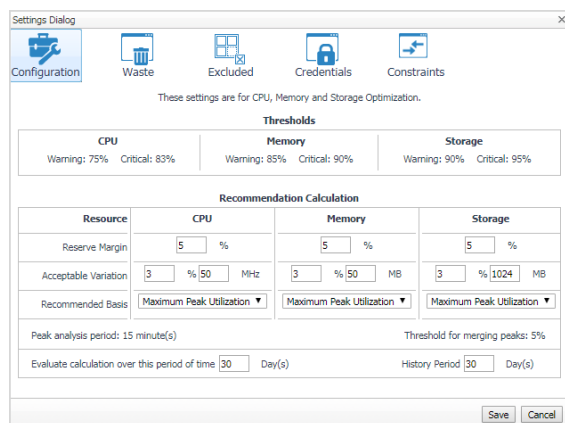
Settings Dialog ×

Configuration Waste Excluded Credentials Constraints

These settings are for CPU, Memory and Storage Optimization.

Thresholds

| CPU | Memory | Storage |
|---|---|---|
| Warning: 75% Critical: 83% | Warning: 85% Critical: 90% | Warning: 90% Critical: 95% |

Recommendation Calculation

| Resource | CPU | Memory | Storage |
|---|---|---|---|
| Reserve Margin | 5 % | 5 % | 5 % |
| Acceptable Variation | 3 % 50 MHz | 3 % 50 MB | 3 % 1024 MB |
| Recommended Basis | Maximum Peak Utilization ▼ | Maximum Peak Utilization ▼ | Maximum Peak Utilization ▼ |

Peak analysis period: 15 minute(s) Threshold for merging peaks: 5%

Evaluate calculation over this period of time 30 Day(s) History Period 30 Day(s)

Save Cancel